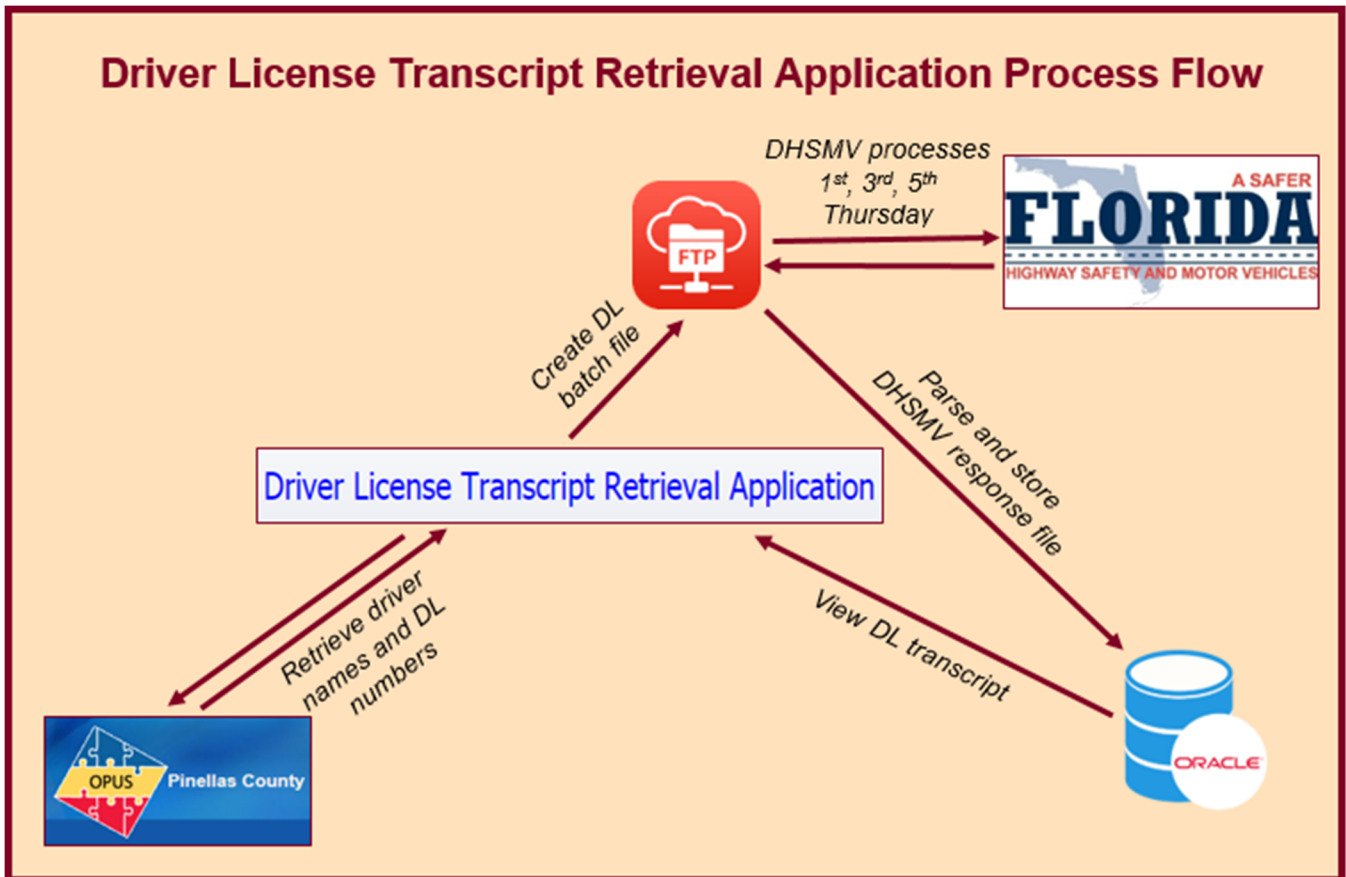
Driver License Transcript Retrieval Application Process Flow

DHSMV processes $1^{st}$, $3^{rd}$, $5^{th}$ Thursday

FTP

A SAFER
FLORIDA
HIGHWAY SAFETY AND MOTOR VEHICLES

Create DL batch file

Parse and store DHSMV response file

Driver License Transcript Retrieval Application

Retrieve driver names and DL numbers

View DL transcript

OPUS
Pinellas County

ORACLE